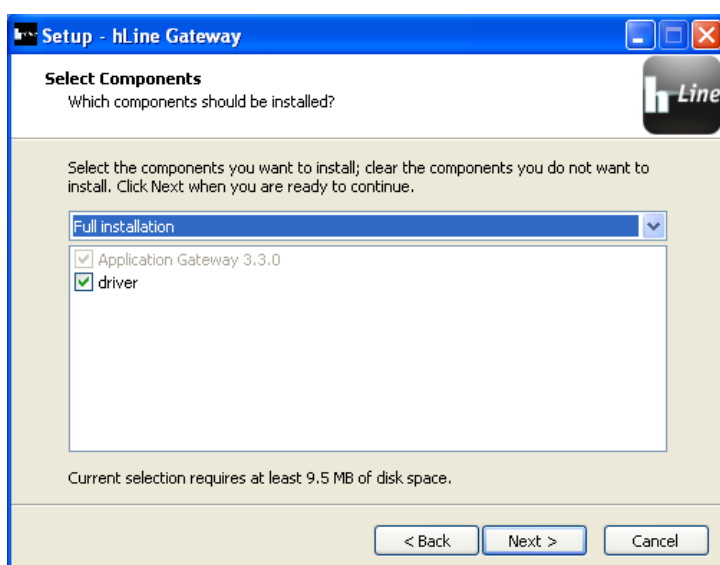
Setup - hLine Gateway

Select Components
Which components should be installed?

hLine

Select the components you want to install; clear the components you do not want to install. Click Next when you are ready to continue.

Full installation

Application Gateway 3.3.0
driver

Current selection requires at least 9.5 MB of disk space.

< Back
Next >
Cancel